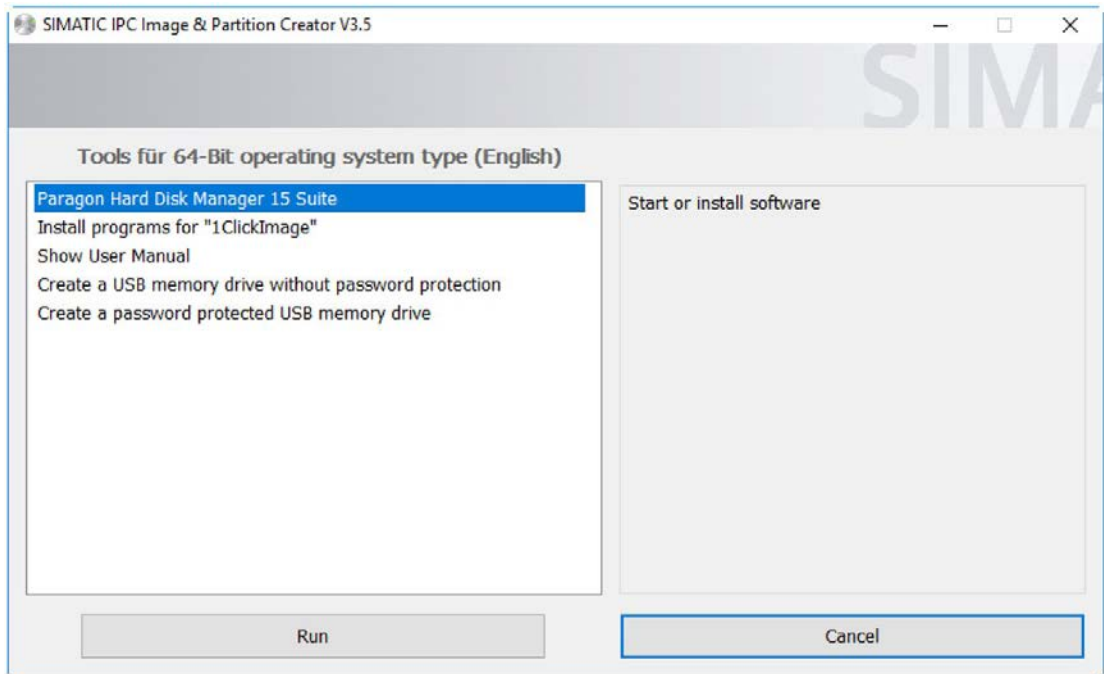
SIMATIC IPC Image & Partition Creator V3.5

SIMA

Tools für 64-Bit operating system type (English)

Paragon Hard Disk Manager 15 Suite
Install programs for "1ClickImage"
Show User Manual
Create a USB memory drive without password protection
Create a password protected USB memory drive

Start or install software

Run

Cancel